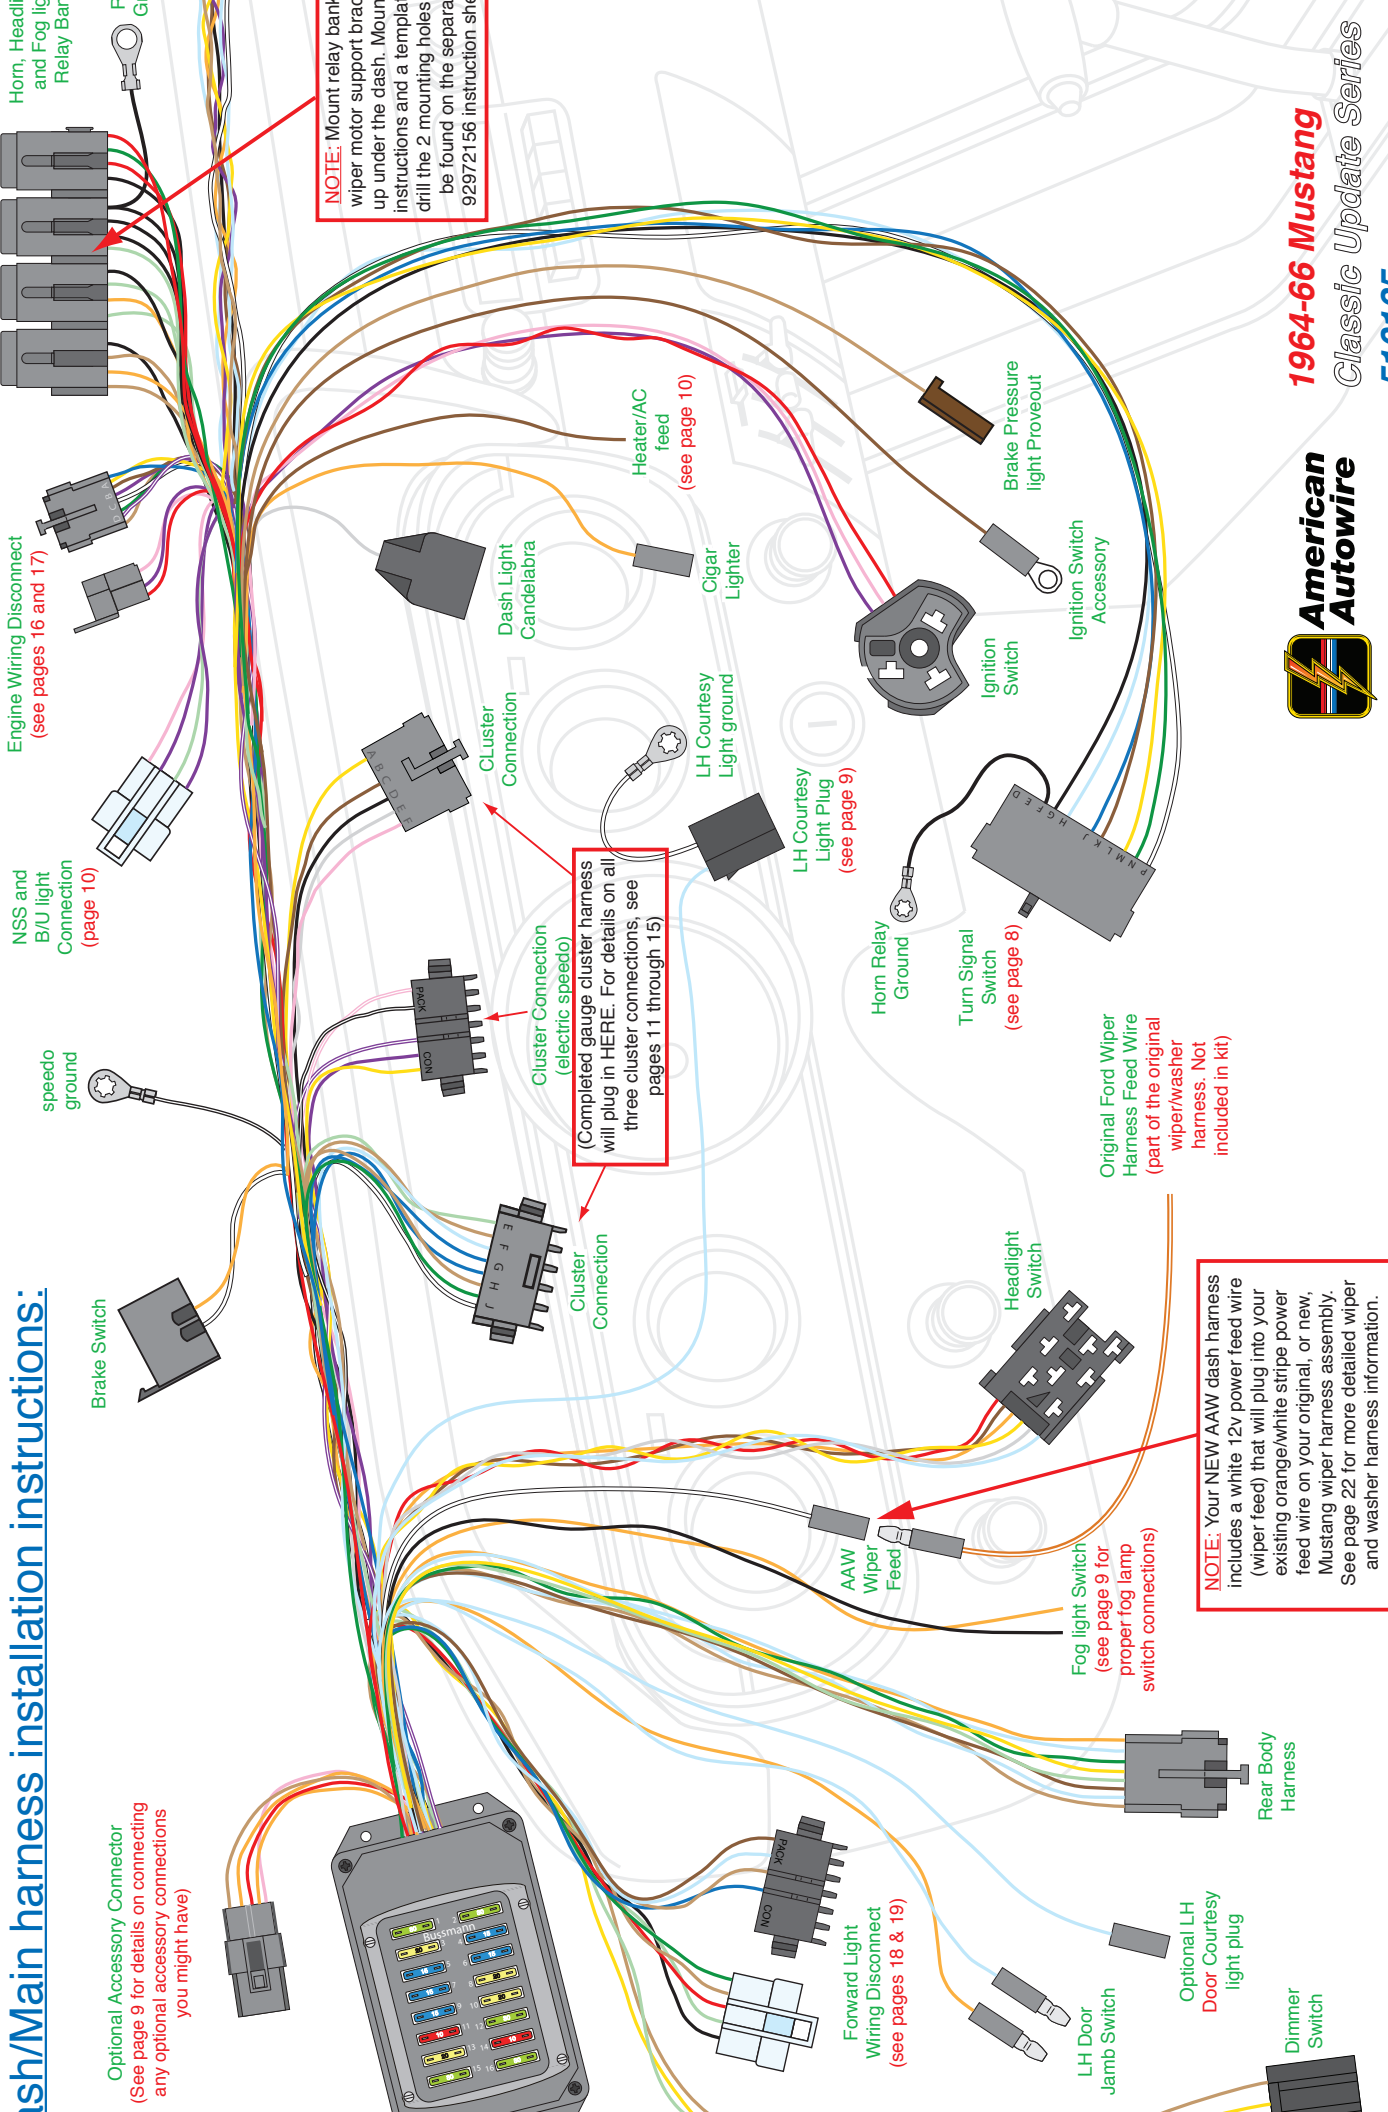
sh/Main harness installation instructions:

1964-66 Mustang
Classic Update Series
510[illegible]

American Autowire

Horn, Headli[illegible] and Fog lig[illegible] Relay Bar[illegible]

F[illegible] Gr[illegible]

NOTE: Mount relay bank wiper motor support brac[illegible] up under the dash. Moun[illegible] instructions and a templa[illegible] drill the 2 mounting holes be found on the separa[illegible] 92972156 instruction she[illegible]

Engine Wiring Disconnect (see pages 16 and 17)

NSS and B/U light Connection (page 10)

speedo ground

Brake Switch

Optional Accessory Connector (See page 9 for details on connecting any optional accessory connections you might have)

Heater/AC feed (see page 10)

Dash Light Candelabra

Cigar Lighter

Brake Pressure light Proveout

Ignition Switch Accessory

Ignition Switch

CLuster Connection

LH Courtesy Light ground

LH Courtesy Light Plug (see page 9)

Horn Relay Ground

Turn Signal Switch (see page 8)

(Completed gauge cluster harness will plug in HERE. For details on all three cluster connections, see pages 11 through 15)

Cluster Connection (electric speedo)

Cluster Connection

Original Ford Wiper Harness Feed Wire (part of the original wiper/washer harness. Not included in kit)

Headlight Switch

AAW Wiper Feed

Fog light Switch (see page 9 for proper fog lamp switch connections)

NOTE: Your NEW AAW dash harness includes a white 12v power feed wire (wiper feed) that will plug into your existing orange/white stripe power feed wire on your original, or new, Mustang wiper harness assembly. See page 22 for more detailed wiper and washer harness information.

Rear Body Harness

Forward Light Wiring Disconnect (see pages 18 & 19)

LH Door Jamb Switch

Optional LH Door Courtesy light plug

Dimmer Switch

PACK
CON
Bussmann